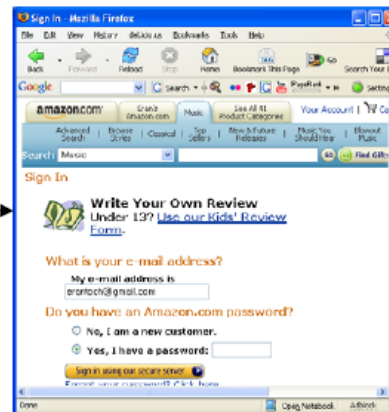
Sign In - Mozilla Firefox

File Edit View History del.icio.us Bookmarks Tools Help

Back Forward Reload Stop Home Bookmark This Page Go Search Your I

Google Search PageRank Setting

amazon.com Erant's Amazon.com Music See All 41 Product Categories Your Account Ca

Advanced Search Browse Styles Classical Top Sellers New & Future Releases Music You Should Hear Blowout Music

Search Music GO Find Gifts

Sign In

Write Your Own Review
Under 13? Use our Kids' Review Form.

What is your e-mail address?

My e-mail address is
erantoch@gmail.com

Do you have an Amazon.com password?

No, I am a new customer.

Yes, I have a password:

Sign in using our secure server

Forgot your password? Click here

Done Open Notebook Adblock